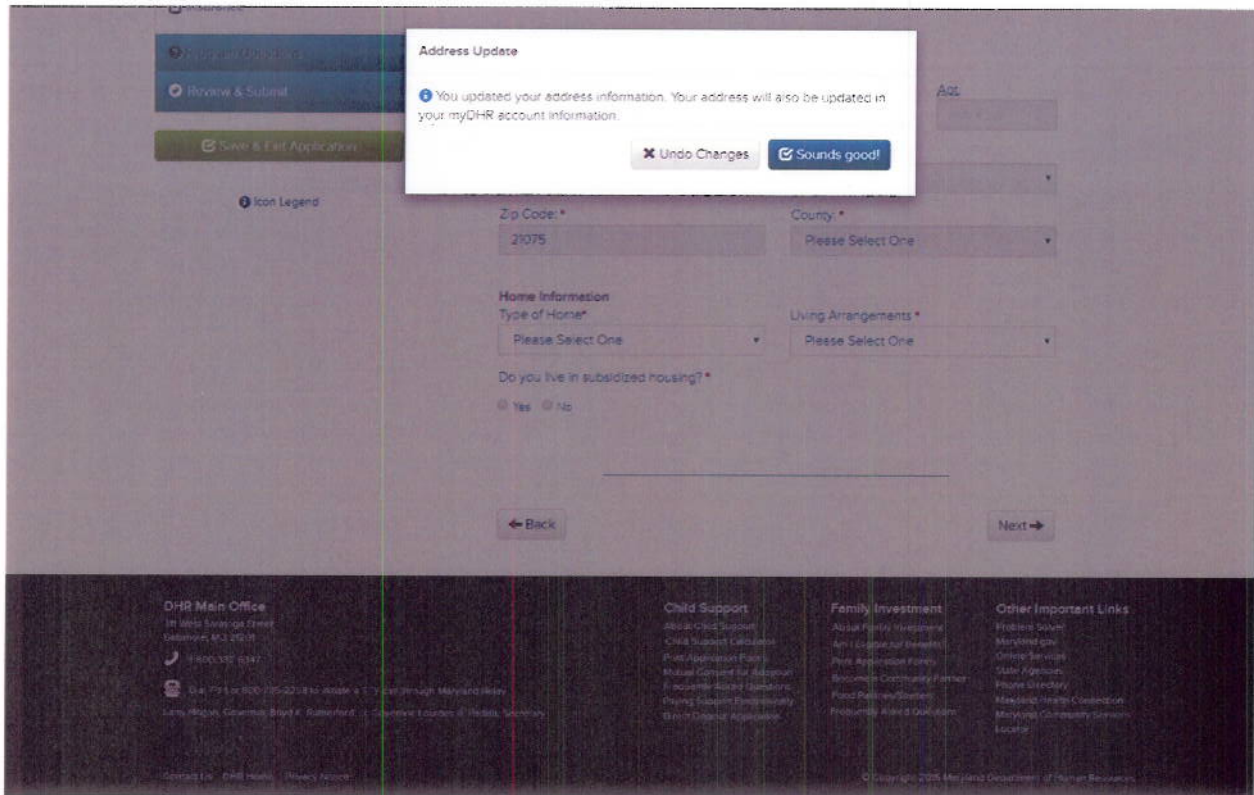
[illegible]

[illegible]

Review & Submit

Save & Exit Application

Icon Legend

Address Update

You updated your address information. Your address will also be updated in your myDHR account information.

Undo Changes

Sounds good!

Apt.

Zip Code: *

21075

County: *

Please Select One

Home Information

Type of Home*

Please Select One

Living Arrangements *

Please Select One

Do you live in subsidized housing? *

Yes No

Back

Next

DHR Main Office

311 West Saratoga Street
Baltimore, MD 21201

1-800-332-6347

Dial 711 or 800-735-2258 to initiate a TTY call through Maryland Relay

Larry Hogan, Governor, Boyd K. Rutherford, Lt. Governor, Lourdes R. Padilla, Secretary

Child Support

About Child Support
Child Support Calculator
Print Application Forms
Mutual Consent for Adoption
Frequently Asked Questions
Paying Support Electronically
Direct Deposit Application

Family Investment

About Family Investment
Am I Eligible for Benefits?
Print Application Forms
Become a Community Partner
Food Pantries/Shelters
Frequently Asked Questions

Other Important Links

Problem Solver
Maryland.gov
Online Services
State Agencies
Phone Directory
Maryland Health Connection
Maryland Community Services Locator

Contact Us DHR Home Privacy Notice

© Copyright 2015 Maryland Department of Human Resources